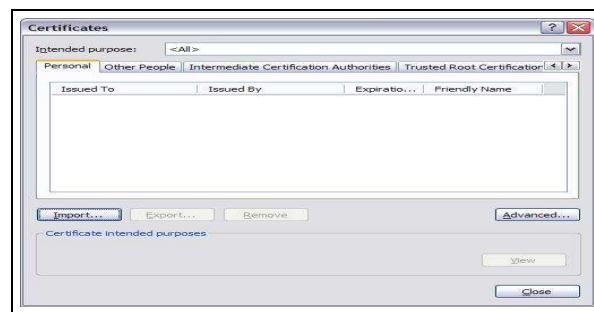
Certificates

Intended purpose: <All>

Personal | Other People | Intermediate Certification Authorities | Trusted Root Certificatior

| Issued To | Issued By | Expiratio... | Friendly Name |
|---|---|---|---|

Import... Export... Remove Advanced...

Certificate intended purposes

View

Close